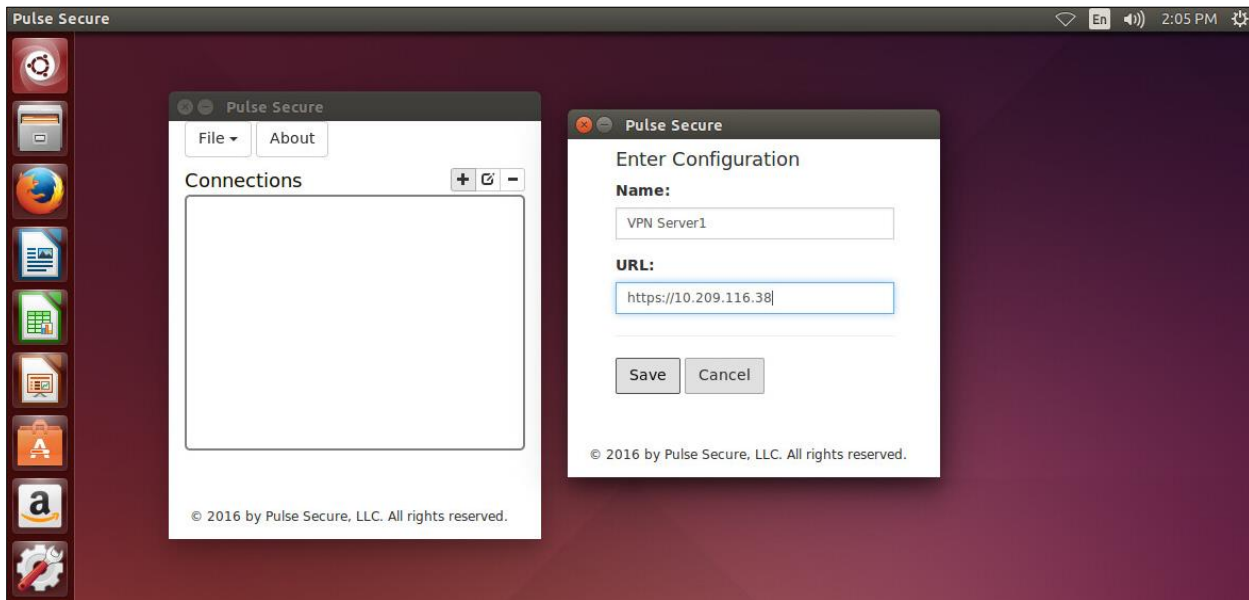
Pulse Secure

En 2:05 PM

Pulse Secure

File ▾ About

Connections

+ −

© 2016 by Pulse Secure, LLC. All rights reserved.

Pulse Secure

Enter Configuration

Name:

VPN Server1

URL:

https://10.209.116.38

Save Cancel

© 2016 by Pulse Secure, LLC. All rights reserved.

a